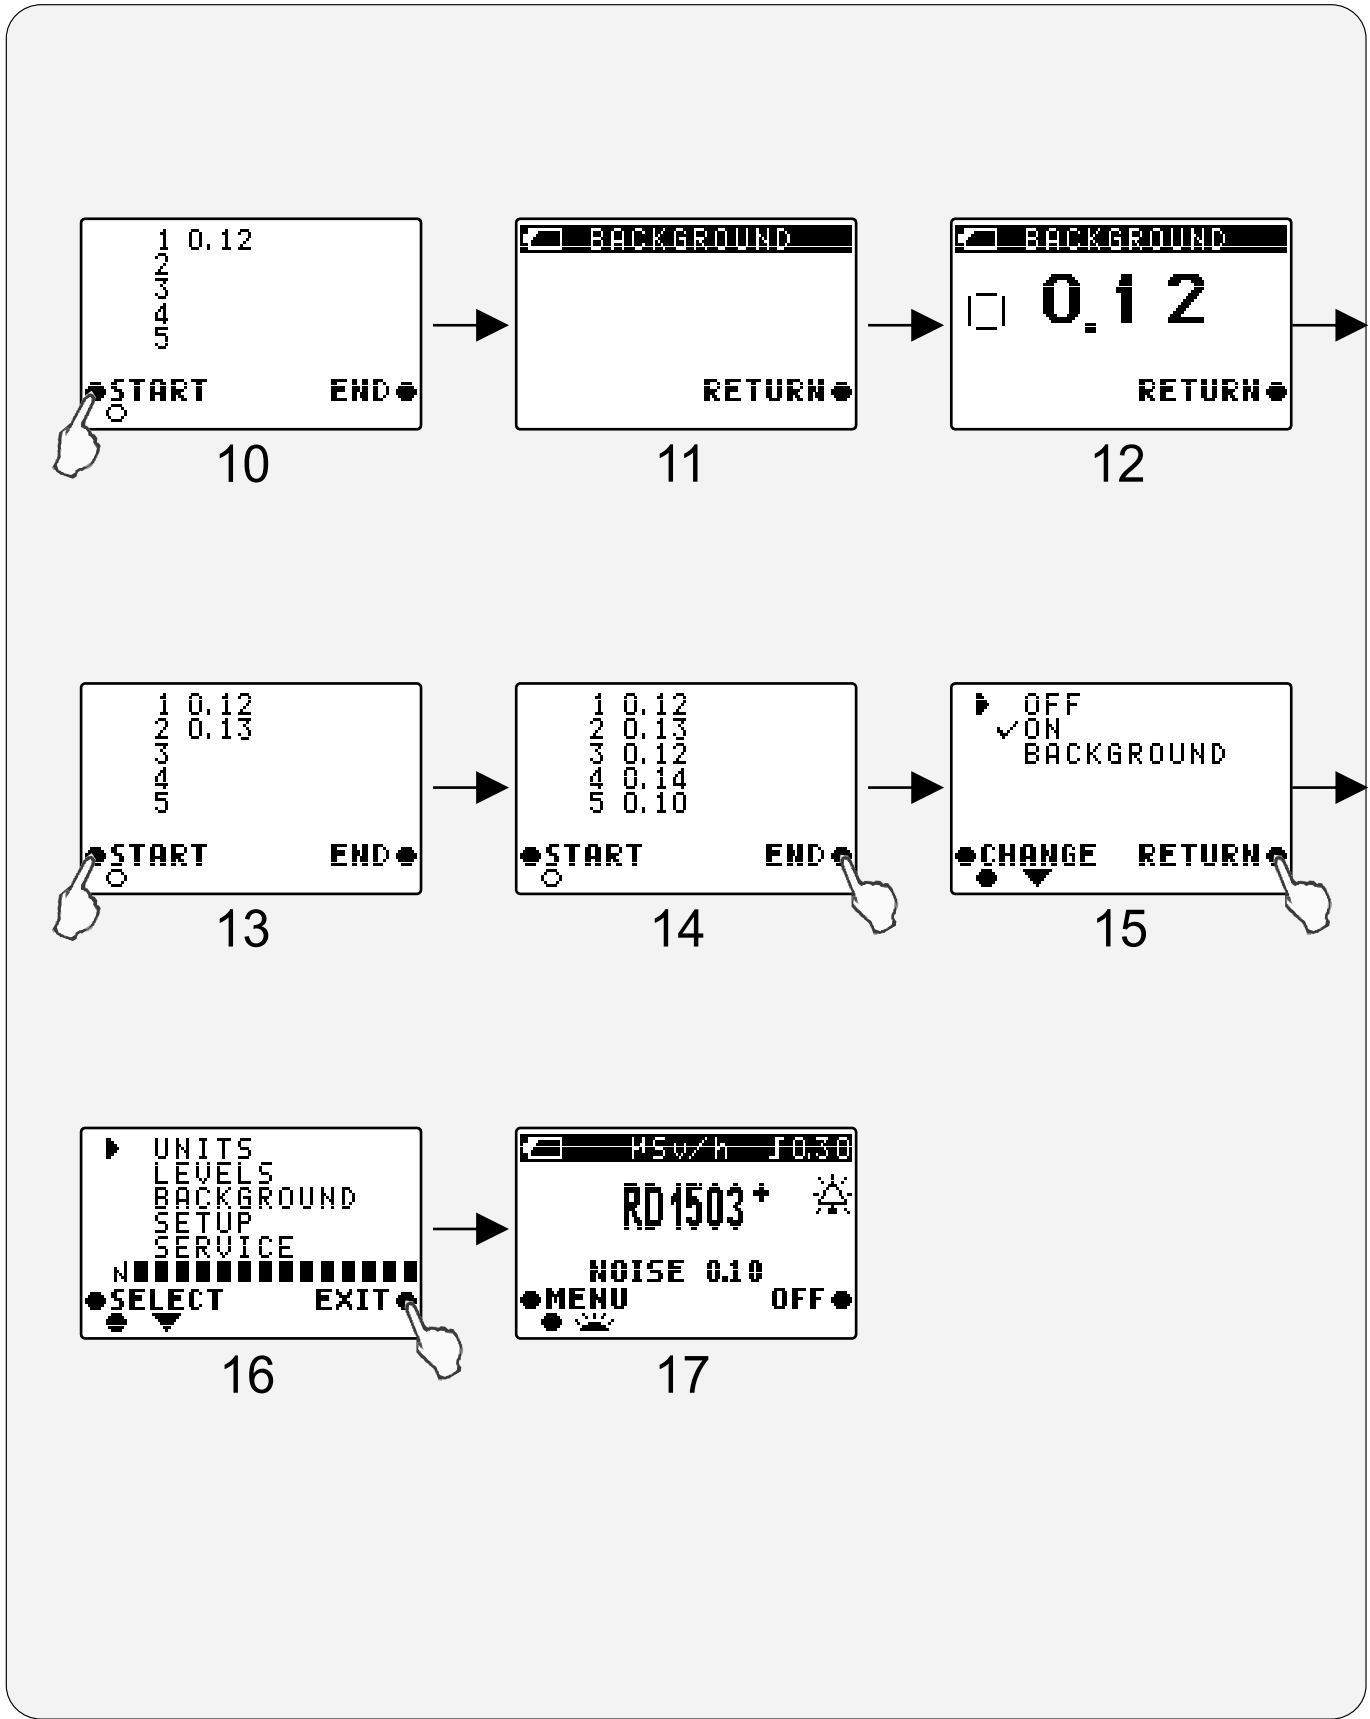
1 0.12
2
3
4
5
START END

10

BACKGROUND

RETURN

11

BACKGROUND

0.12

RETURN

12

1 0.12
2 0.13
3
4
5
START END

13

1 0.12
2 0.13
3 0.12
4 0.14
5 0.10
START END

14

OFF
✓ON
BACKGROUND
CHANGE RETURN

15

UNITS
LEVELS
BACKGROUND
SETUP
SERVICE
N
SELECT EXIT

16

μSv/h 0.30

RD1503+

NOISE 0.10
MENU OFF

17